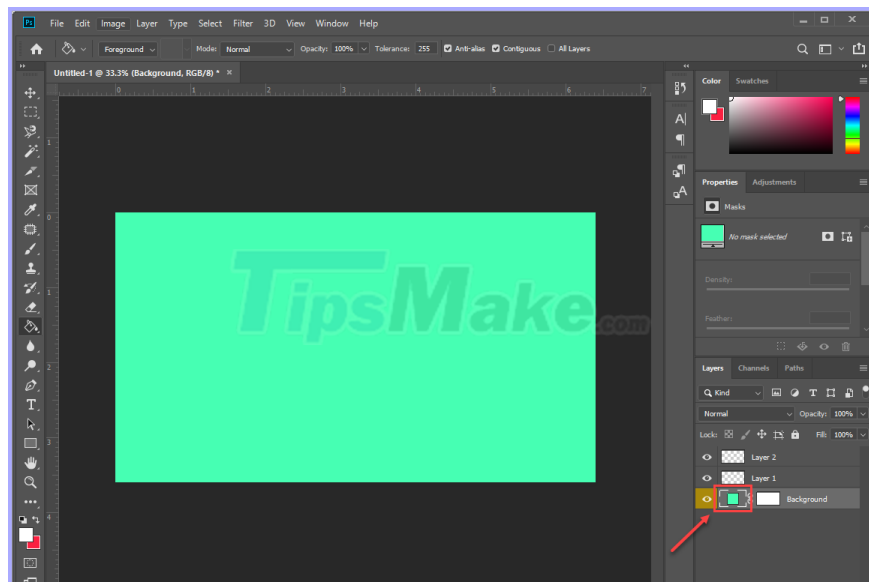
Ps File Edit Image Layer Type Select Filter 3D View Window Help

Foreground Mode: Normal Opacity: 100% Tolerance: 255 Anti-alias Contiguous All Layers

Untitled-1 @ 33.3% (Background, RGB/8) * ×

0 1 2 3 4 5 6 7

TipsMake.com

Color Swatches

Properties Adjustments

Masks

No mask selected

Density:

Feather:

Layers Channels Paths

Kind

Normal Opacity: 100%

Lock: Fill: 100%

Layer 2

Layer 1

Background